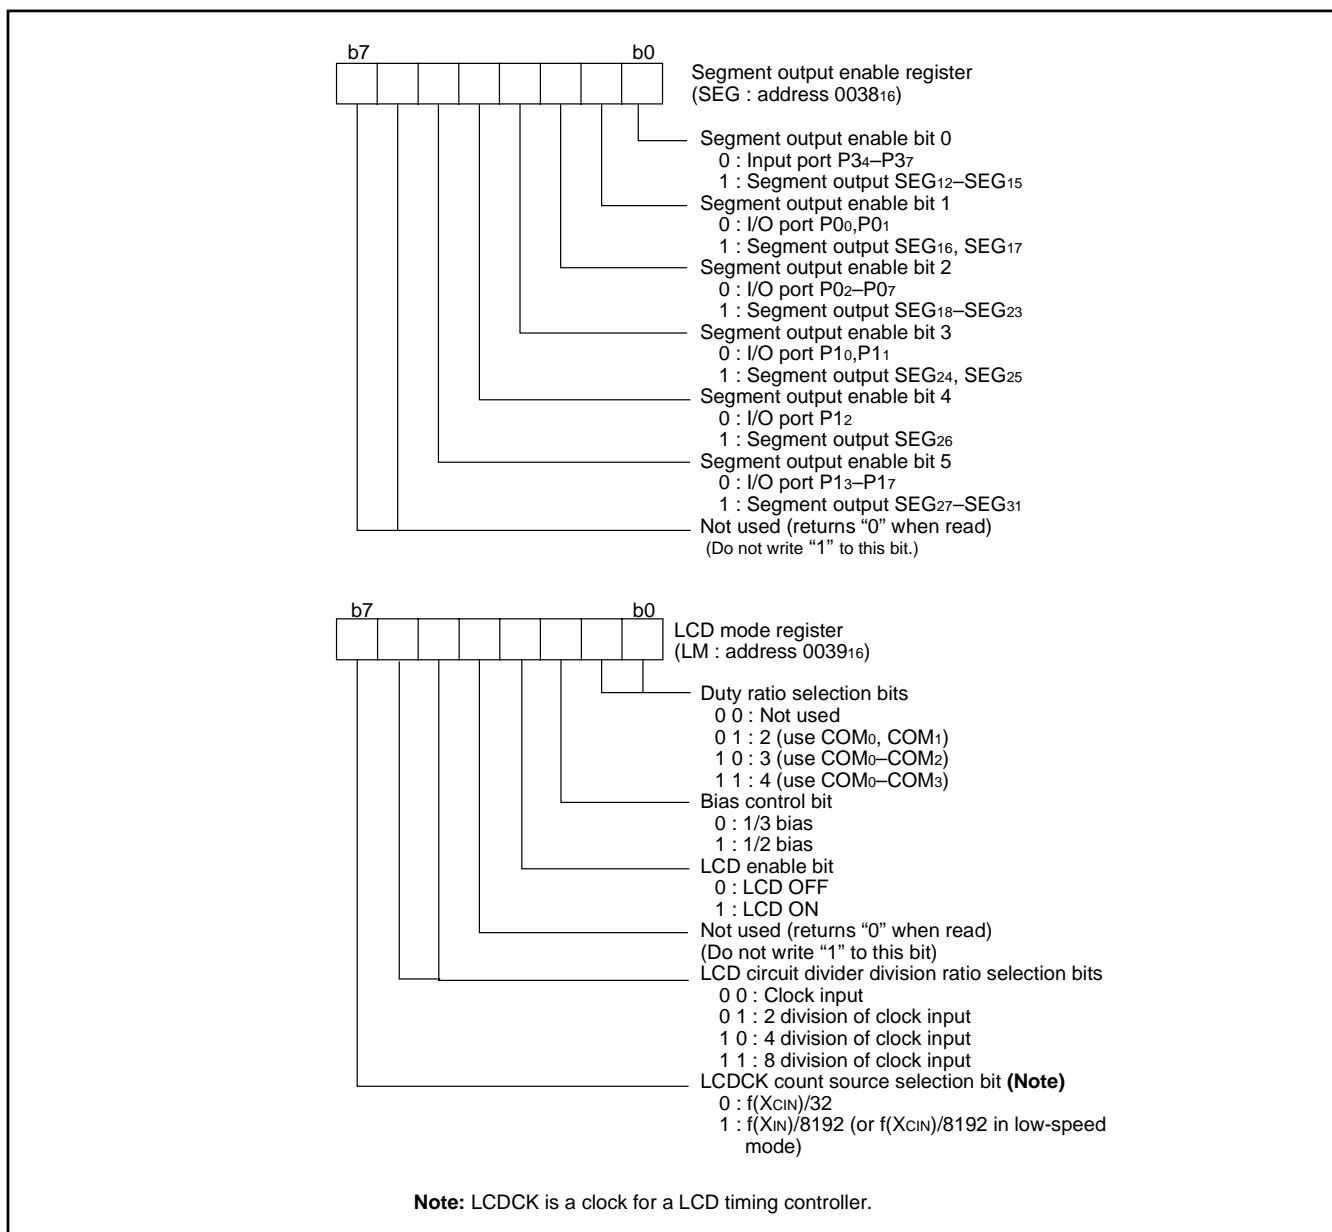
b7 b0

Segment output enable register (SEG : address $0038_{16}$)

Segment output enable bit 0
0 : Input port $P3_4$–$P3_7$
1 : Segment output $SEG_{12}$–$SEG_{15}$
Segment output enable bit 1
0 : I/O port $P0_0$,$P0_1$
1 : Segment output $SEG_{16}$, $SEG_{17}$
Segment output enable bit 2
0 : I/O port $P0_2$–$P0_7$
1 : Segment output $SEG_{18}$–$SEG_{23}$
Segment output enable bit 3
0 : I/O port $P1_0$,$P1_1$
1 : Segment output $SEG_{24}$, $SEG_{25}$
Segment output enable bit 4
0 : I/O port $P1_2$
1 : Segment output $SEG_{26}$
Segment output enable bit 5
0 : I/O port $P1_3$–$P1_7$
1 : Segment output $SEG_{27}$–$SEG_{31}$
Not used (returns "0" when read)
(Do not write "1" to this bit.)

b7 b0

LCD mode register (LM : address $0039_{16}$)

Duty ratio selection bits
0 0 : Not used
0 1 : 2 (use $COM_0$, $COM_1$)
1 0 : 3 (use $COM_0$–$COM_2$)
1 1 : 4 (use $COM_0$–$COM_3$)
Bias control bit
0 : 1/3 bias
1 : 1/2 bias
LCD enable bit
0 : LCD OFF
1 : LCD ON
Not used (returns "0" when read)
(Do not write "1" to this bit)
LCD circuit divider division ratio selection bits
0 0 : Clock input
0 1 : 2 division of clock input
1 0 : 4 division of clock input
1 1 : 8 division of clock input
LCDCK count source selection bit **(Note)**
0 : $f(X_{CIN})/32$
1 : $f(X_{IN})/8192$ (or $f(X_{CIN})/8192$ in low-speed mode)

**Note:** LCDCK is a clock for a LCD timing controller.